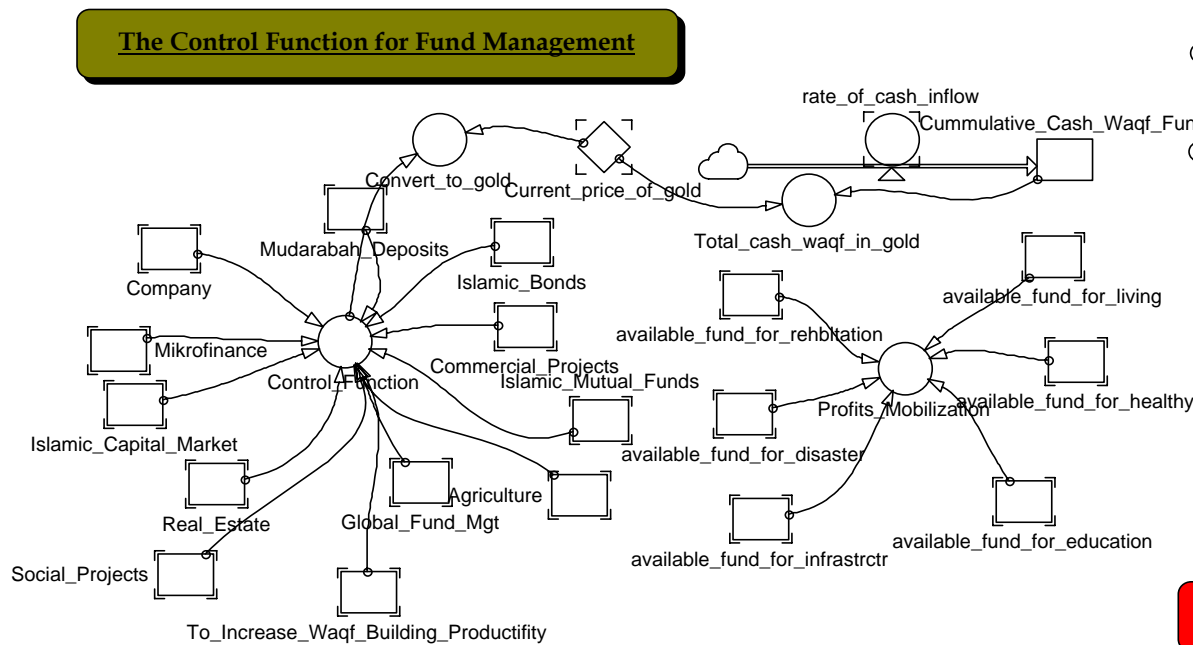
The Control Function for Fund Management

rate_of_cash_inflow

Cummulative_Cash_Waqf_Fun

Convert_to_gold

Current_price_of_gold

Total_cash_waqf_in_gold

Mudarabah_Deposits

Islamic_Bonds

Company

available_fund_for_living

available_fund_for_rehbltation

Mikrofinance

Commercial_Projects

Islamic_Mutual_Funds

Control_Function

Profits_Mobilization

available_fund_for_healthy

Islamic_Capital_Market

available_fund_for_disaster

Agriculture

Real_Estate

Global_Fund_Mgt

available_fund_for_education

available_fund_for_infrastrctr

Social_Projects

To_Increase_Waqf_Building_Productifity